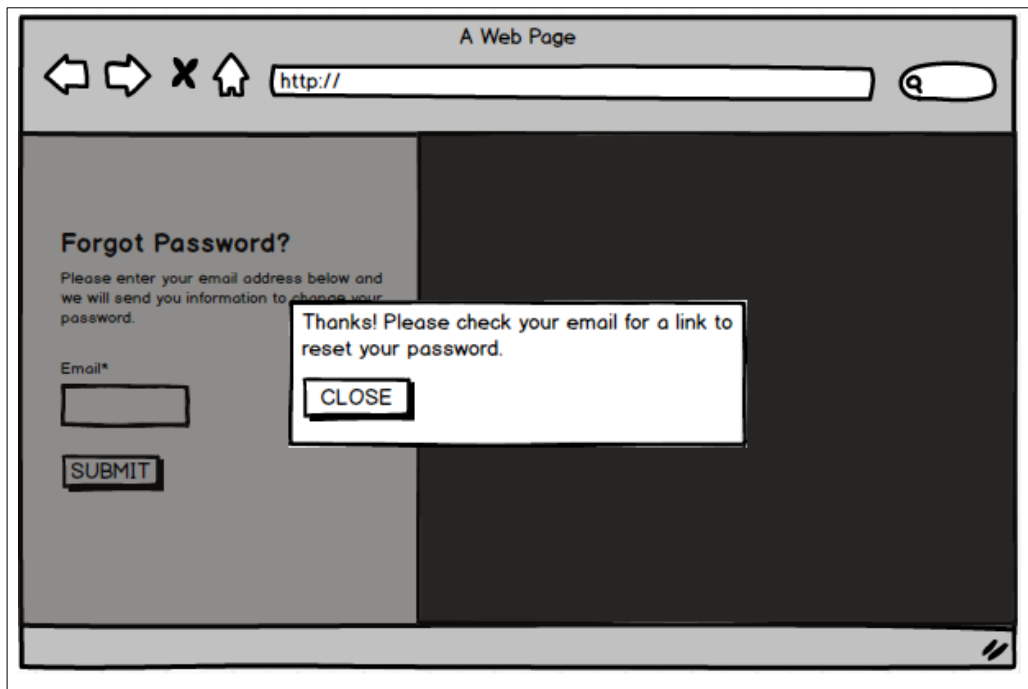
A Web Page

http://

Forgot Password?

Please enter your email address below and we will send you information to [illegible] password.

Email*

SUBMIT

Thanks! Please check your email for a link to reset your password.

CLOSE